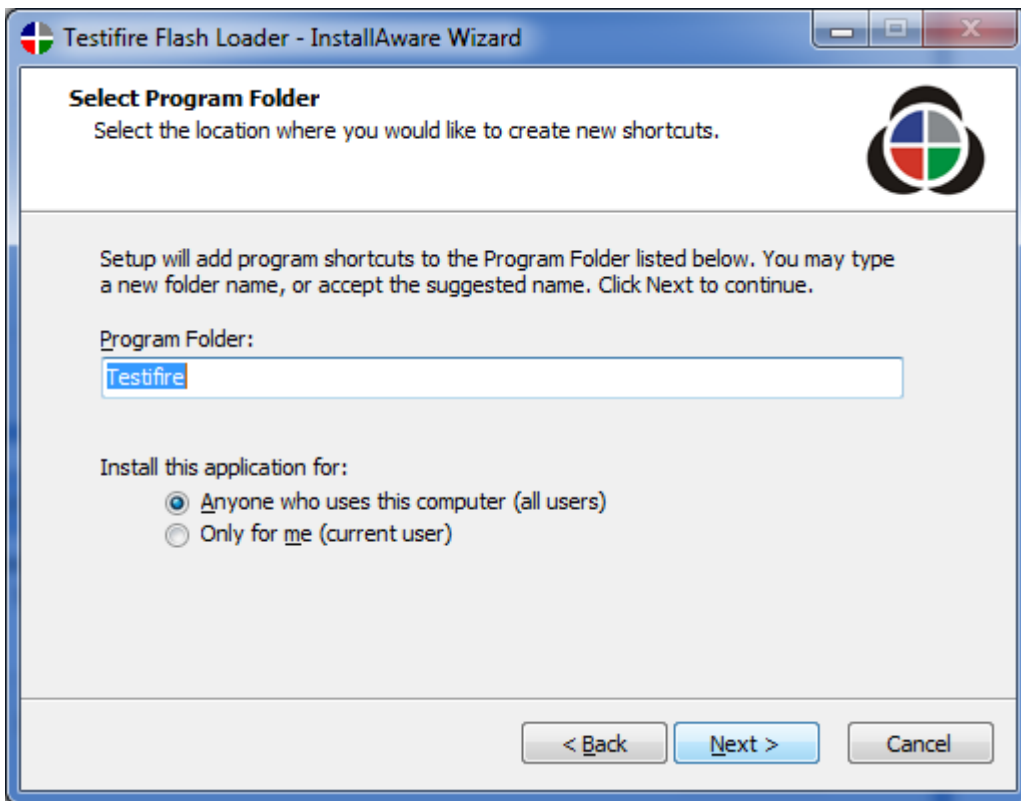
Testifire Flash Loader - InstallAware Wizard

Select Program Folder
Select the location where you would like to create new shortcuts.

Setup will add program shortcuts to the Program Folder listed below. You may type a new folder name, or accept the suggested name. Click Next to continue.

Program Folder:
Testifire

Install this application for:
Anyone who uses this computer (all users)
Only for me (current user)

< Back
Next >
Cancel